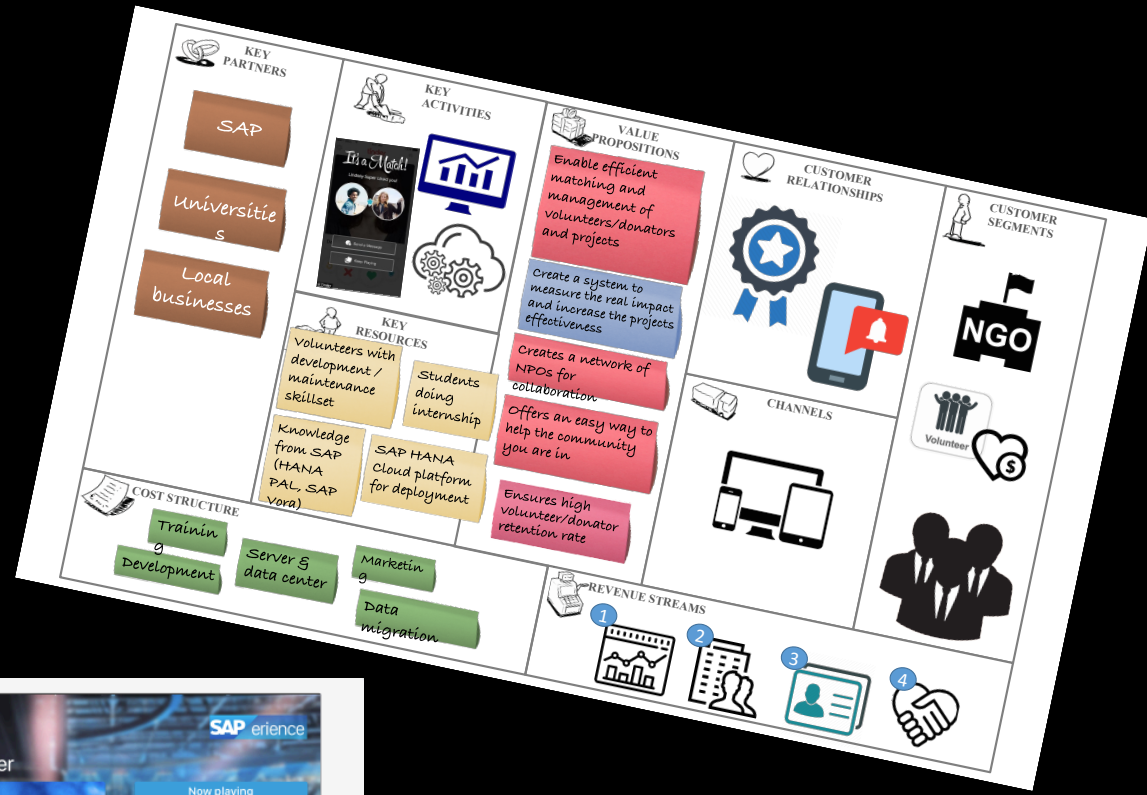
KEY PARTNERS

SAP

Universitie s

Local businesses

KEY ACTIVITIES

It's a Match!

KEY RESOURCES

Volunteers with development / maintenance skillset

Students doing internship

Knowledge from SAP (HANA PAL, SAP Vora)

SAP HANA Cloud platform for deployment

VALUE PROPOSITIONS

Enable efficient matching and management of volunteers/donators and projects

Create a system to measure the real impact and increase the projects effectiveness

Creates a network of NPOs for collaboration

Offers an easy way to help the community you are in

Ensures high volunteer/donator retention rate

CUSTOMER RELATIONSHIPS

CHANNELS

CUSTOMER SEGMENTS

NGO

Volunteer

COST STRUCTURE

Trainin g

Development

Server & data center

Marketin g

Data migration

REVENUE STREAMS

1

2

3

4

er

SAP erience

Now playing